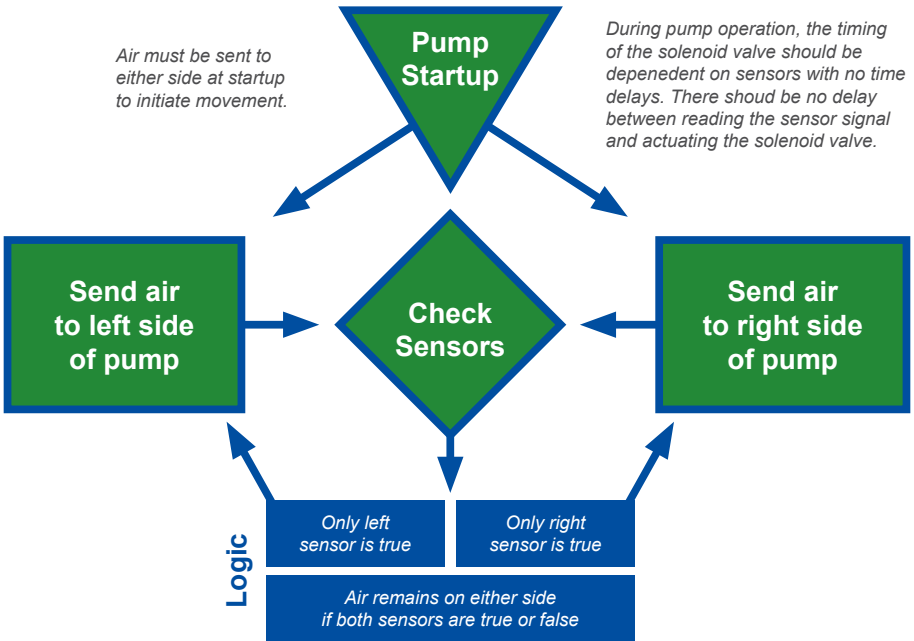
Pump Startup

Air must be sent to either side at startup to initiate movement.

During pump operation, the timing of the solenoid valve should be depenedent on sensors with no time delays. There shoud be no delay between reading the sensor signal and actuating the solenoid valve.

Send air to left side of pump

Check Sensors

Send air to right side of pump

Logic

Only left sensor is true

Only right sensor is true

Air remains on either side if both sensors are true or false